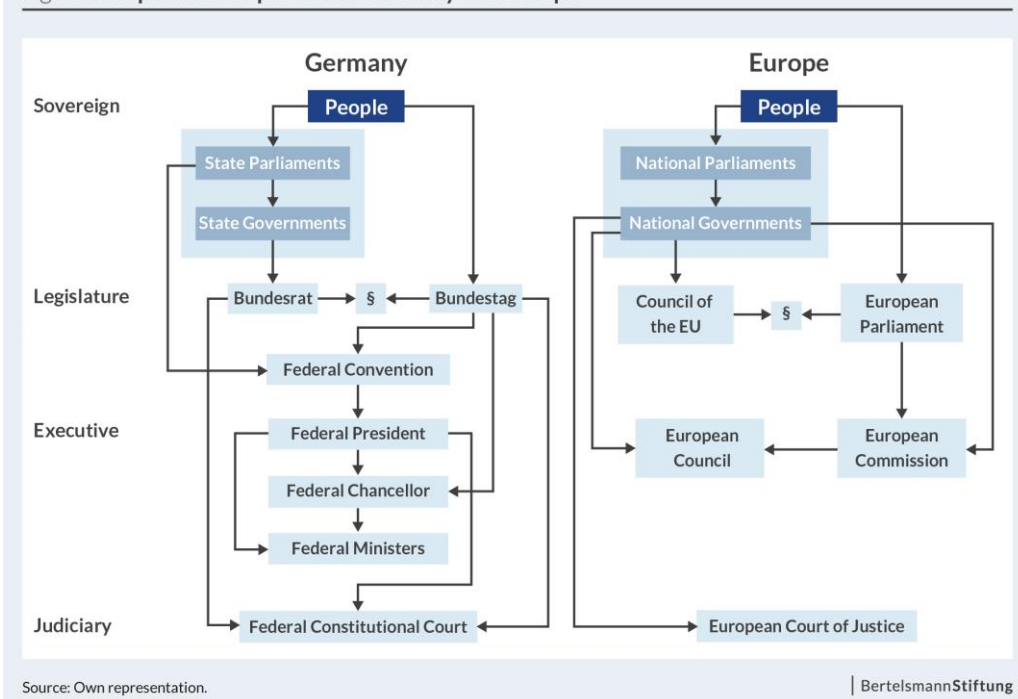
Germany

Europe

Sovereign

People

State Parliaments

State Governments

People

National Parliaments

National Governments

Legislature

Bundesrat

§

Bundestag

Council of the EU

§

European Parliament

Federal Convention

Executive

Federal President

Federal Chancellor

Federal Ministers

European Council

European Commission

Judiciary

Federal Constitutional Court

European Court of Justice

Source: Own representation.

BertelsmannStiftung